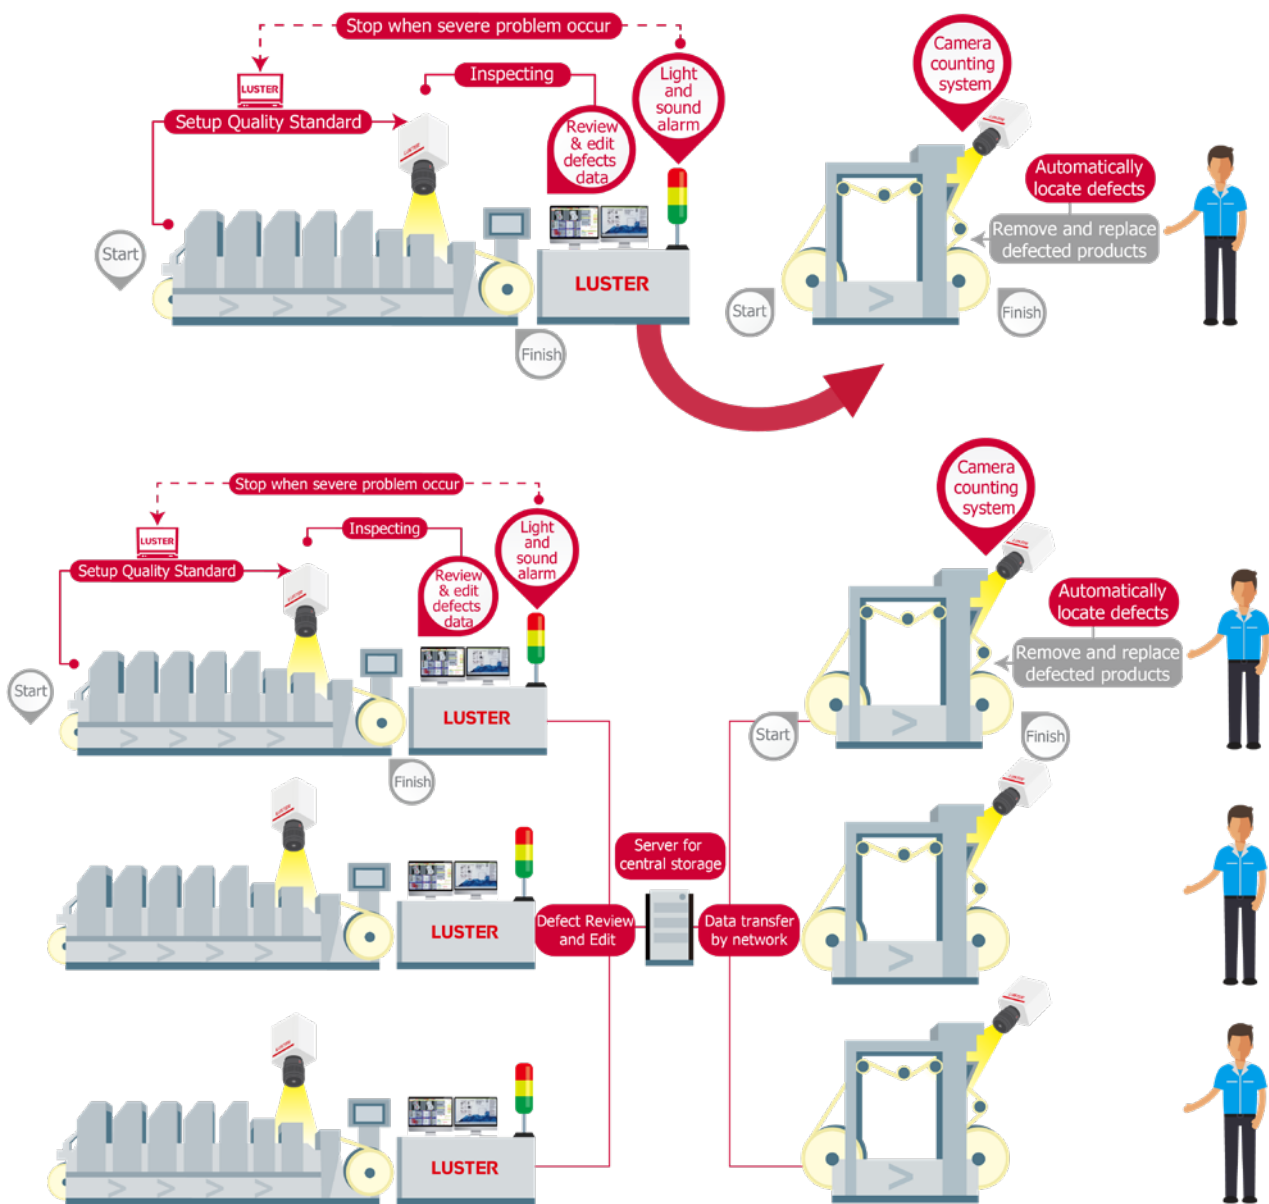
Stop when severe problem occur

LUSTER

Inspecting

Setup Quality Standard

Review & edit defects data

Light and sound alarm

Camera counting system

Automatically locate defects

Remove and replace defected products

Start

LUSTER

Finish

Start

Finish

Stop when severe problem occur

LUSTER

Inspecting

Setup Quality Standard

Review & edit defects data

Light and sound alarm

Camera counting system

Automatically locate defects

Remove and replace defected products

Start

LUSTER

Finish

Start

Finish

Server for central storage

LUSTER

Defect Review and Edit

Data transfer by network

LUSTER